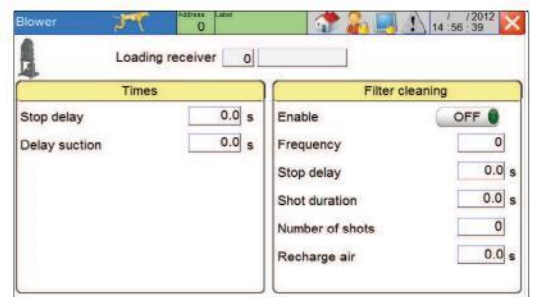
Blower

Address
0

Label

/ /2012
14 : 56 : 39

Loading receiver 0

Times

Stop delay 0.0 s

Delay suction 0.0 s

Filter cleaning

Enable OFF

Frequency 0

Stop delay 0.0 s

Shot duration 0.0 s

Number of shots 0

Recharge air 0.0 s